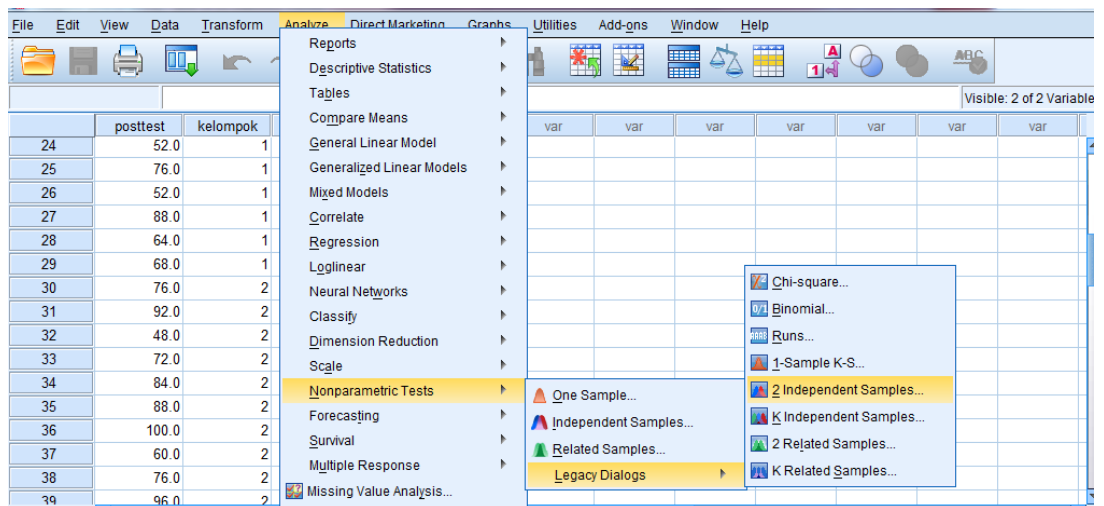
File Edit View Data Transform Analyze Direct Marketing Graphs Utilities Add-ons Window Help

Visible: 2 of 2 Variable

| | posttest | kelompok | var | var | var | var | var | var | var |
|---|---|---|---|---|---|---|---|---|---|
| 24 | 52.0 | 1 | | | | | | | |
| 25 | 76.0 | 1 | | | | | | | |
| 26 | 52.0 | 1 | | | | | | | |
| 27 | 88.0 | 1 | | | | | | | |
| 28 | 64.0 | 1 | | | | | | | |
| 29 | 68.0 | 1 | | | | | | | |
| 30 | 76.0 | 2 | | | | | | | |
| 31 | 92.0 | 2 | | | | | | | |
| 32 | 48.0 | 2 | | | | | | | |
| 33 | 72.0 | 2 | | | | | | | |
| 34 | 84.0 | 2 | | | | | | | |
| 35 | 88.0 | 2 | | | | | | | |
| 36 | 100.0 | 2 | | | | | | | |
| 37 | 60.0 | 2 | | | | | | | |
| 38 | 76.0 | 2 | | | | | | | |
| 39 | 96.0 | 2 | | | | | | | |

Reports
Descriptive Statistics
Tables
Compare Means
General Linear Model
Generalized Linear Models
Mixed Models
Correlate
Regression
Loglinear
Neural Networks
Classify
Dimension Reduction
Scale
Nonparametric Tests
Forecasting
Survival
Multiple Response
Missing Value Analysis...

One Sample...
Independent Samples...
Related Samples...
Legacy Dialogs

Chi-square...
Binomial...
Runs...
1-Sample K-S...
2 Independent Samples...
K Independent Samples...
2 Related Samples...
K Related Samples...